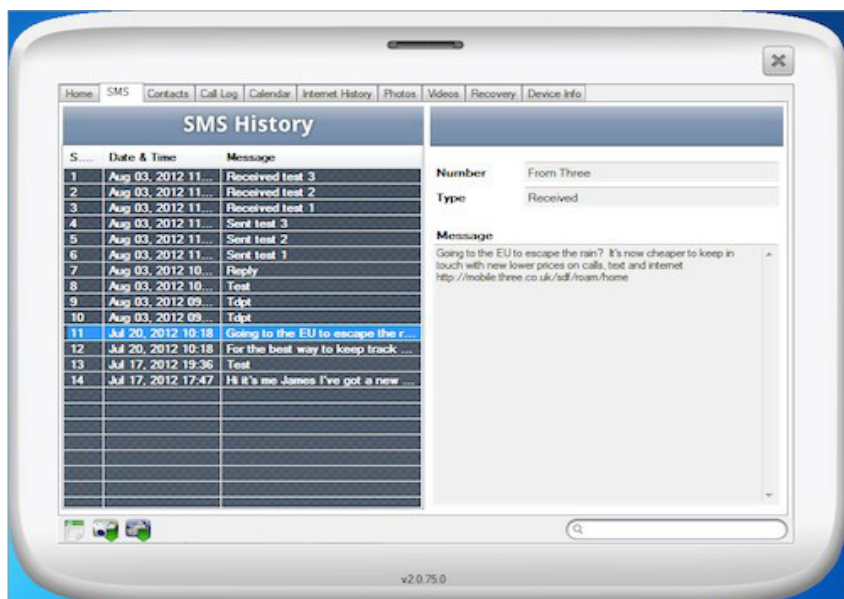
Home | SMS | Contacts | Call Log | Calendar | Internet History | Photos | Videos | Recovery | Device Info

SMS History

| S.... | Date & Time | Message |
|---|---|---|
| 1 | Aug 03, 2012 11... | Received test 3 |
| 2 | Aug 03, 2012 11... | Received test 2 |
| 3 | Aug 03, 2012 11... | Received test 1 |
| 4 | Aug 03, 2012 11... | Sent test 3 |
| 5 | Aug 03, 2012 11... | Sent test 2 |
| 6 | Aug 03, 2012 11... | Sent test 1 |
| 7 | Aug 03, 2012 10... | Reply |
| 8 | Aug 03, 2012 10... | Test |
| 9 | Aug 03, 2012 09... | Tdpt |
| 10 | Aug 03, 2012 09... | Tdpt |
| 11 | Jul 20, 2012 10:18 | Going to the EU to escape the r... |
| 12 | Jul 20, 2012 10:18 | For the best way to keep track ... |
| 13 | Jul 17, 2012 19:36 | Test |
| 14 | Jul 17, 2012 17:47 | Hi it's me James I've got a new ... |

Number From Three
Type Received

Message
Going to the EU to escape the rain? It's now cheaper to keep in touch with new lower prices on calls, text and internet http://mobile.three.co.uk/sdf/roam/home

v2.0.75.0